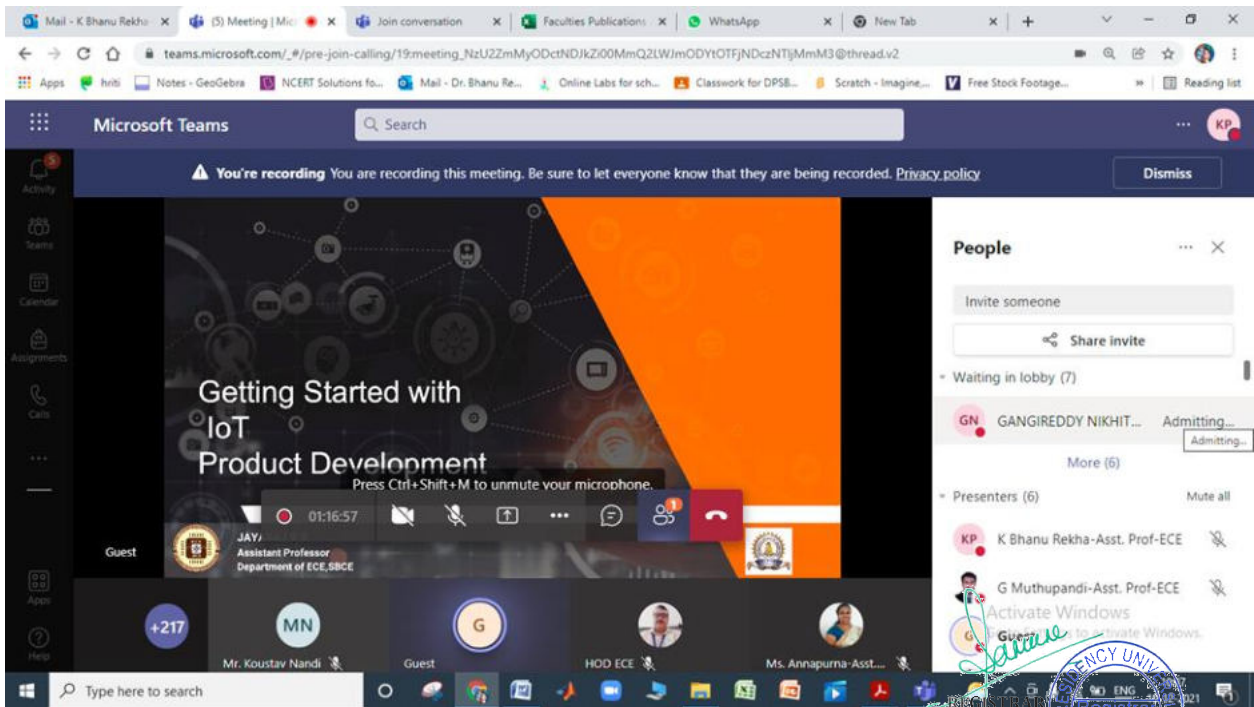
Mail - K Bhanu Rekha
(5) Meeting | Mic
Join conversation
Faculties Publications
WhatsApp
New Tab

teams.microsoft.com/_#/pre-join-calling/19:meeting_NzU2ZmMyODctNDJkZi00MmQ2LWJmODYtOTFjNDczNTljMmM3@thread.v2

Apps hriti Notes - GeoGebra NCERT Solutions fo... Mail - Dr. Bhanu Re... Online Labs for sch... Classwork for DPSB... Scratch - Imagine,... Free Stock Footage... Reading list

Microsoft Teams
Search
KP

Activity
Teams
Calendar
Assignments
Calls
Apps
Help

You're recording You are recording this meeting. Be sure to let everyone know that they are being recorded. Privacy policy
Dismiss

Getting Started with IoT Product Development

Press Ctrl+Shift+M to unmute your microphone.

01:16:57

Guest
JAY
Assistant Professor
Department of ECE,SBCE

People
Invite someone
Share invite
Waiting in lobby (7)
GN GANGIREDDY NIKHIT... Admitting...
Admitting...
More (6)
Presenters (6) Mute all
KP K Bhanu Rekha-Asst. Prof-ECE
G Muthupandi-Asst. Prof-ECE
Activate Windows
Guest
Go to Settings to activate Windows.

+217
MN
Mr. Koustav Nandi
G
Guest
HOD ECE
Ms. Annapurna-Asst....

Type here to search
ENG
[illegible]
REGISTRAR
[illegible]CY UNIV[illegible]